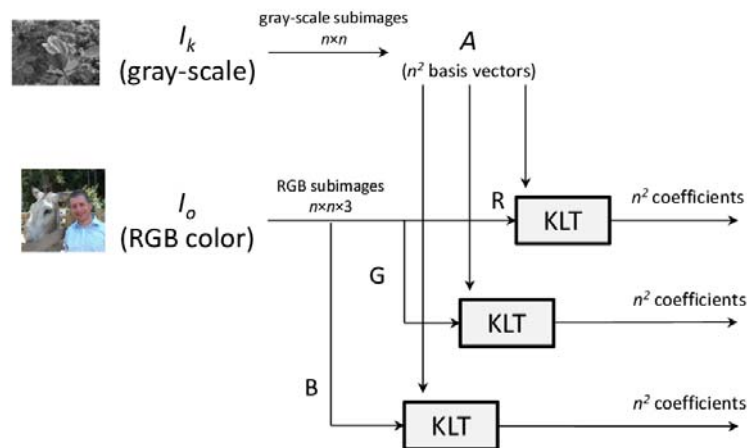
$I_k$
(gray-scale)

gray-scale subimages
$n \times n$

$A$
($n^2$ basis vectors)

$I_o$
(RGB color)

RGB subimages
$n \times n \times 3$

R

KLT

$n^2$ coefficients

G

KLT

$n^2$ coefficients

B

KLT

$n^2$ coefficients